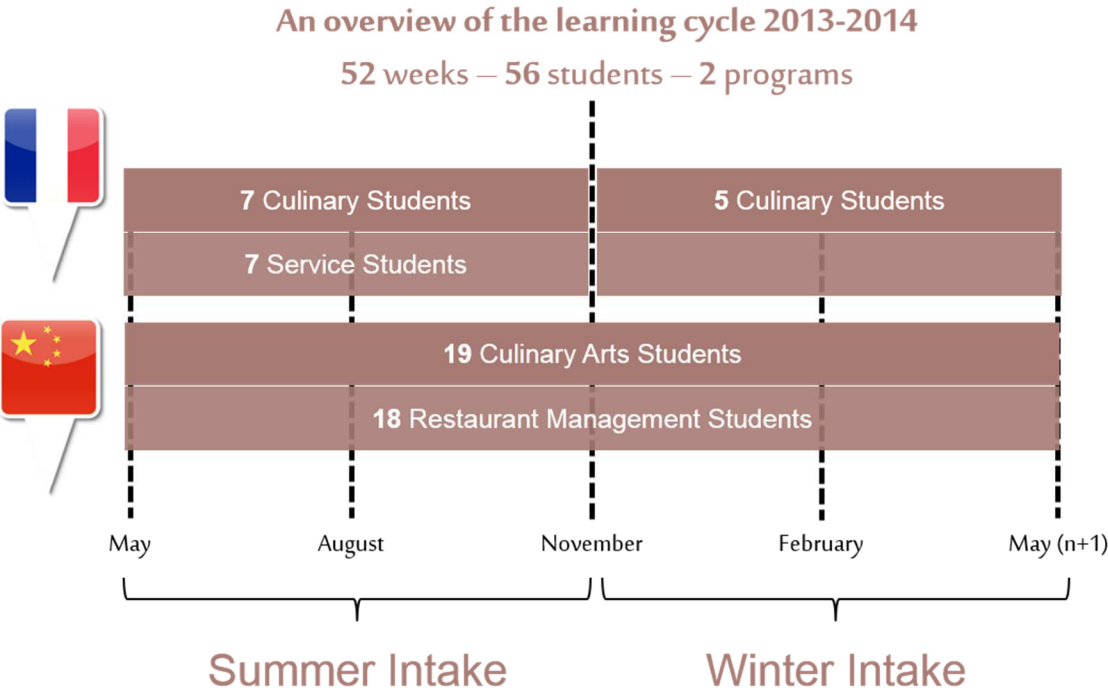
An overview of the learning cycle 2013-2014

52 weeks – 56 students – 2 programs

7 Culinary Students

5 Culinary Students

7 Service Students

19 Culinary Arts Students

18 Restaurant Management Students

May

August

November

February

May (n+1)

Summer Intake

Winter Intake